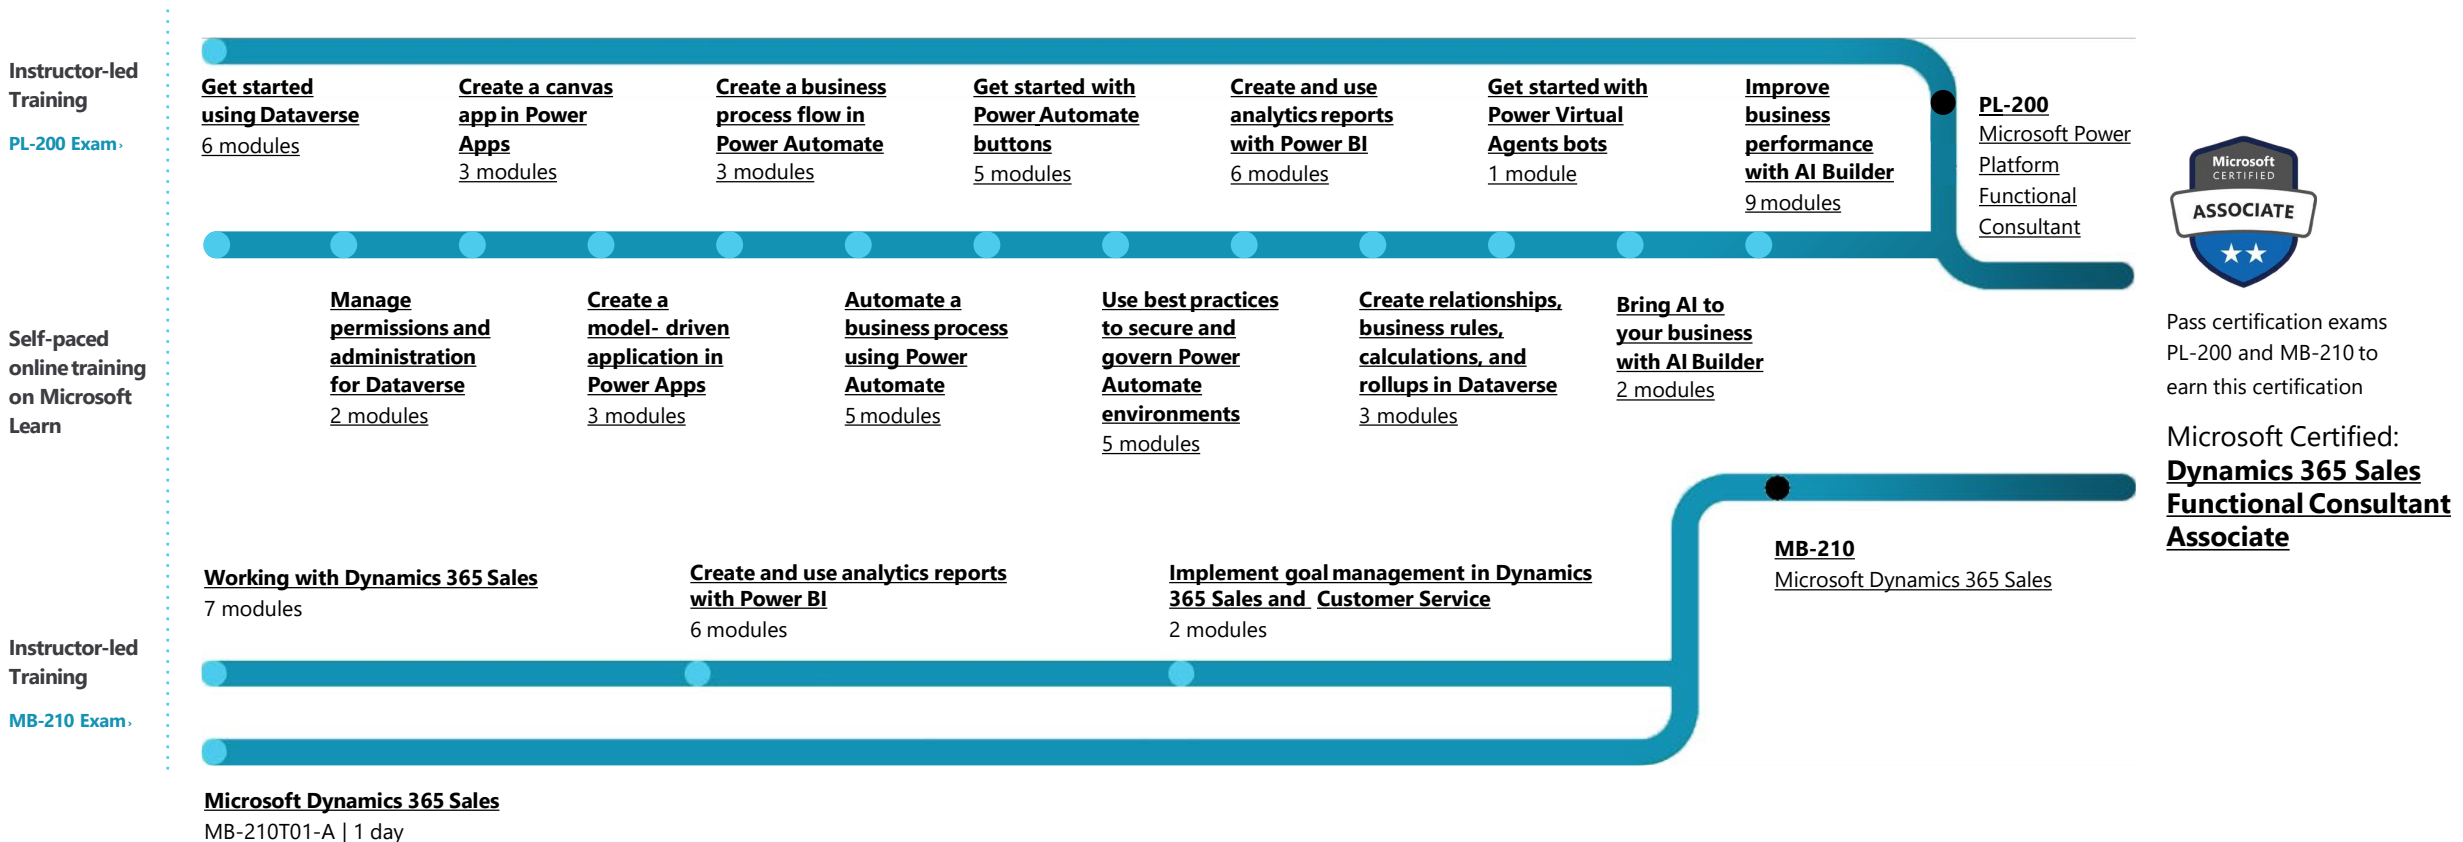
Instructor-led Training

PL-200 Exam›

Get started using Dataverse
6 modules

Create a canvas app in Power Apps
3 modules

Create a business process flow in Power Automate
3 modules

Get started with Power Automate buttons
5 modules

Create and use analytics reports with Power BI
6 modules

Get started with Power Virtual Agents bots
1 module

Improve business performance with AI Builder
9 modules

PL-200
Microsoft Power Platform Functional Consultant

Microsoft CERTIFIED
ASSOCIATE

Pass certification exams PL-200 and MB-210 to earn this certification

Microsoft Certified:
Dynamics 365 Sales Functional Consultant Associate

Self-paced online training on Microsoft Learn

Manage permissions and administration for Dataverse
2 modules

Create a model- driven application in Power Apps
3 modules

Automate a business process using Power Automate
5 modules

Use best practices to secure and govern Power Automate environments
5 modules

Create relationships, business rules, calculations, and rollups in Dataverse
3 modules

Bring AI to your business with AI Builder
2 modules

Working with Dynamics 365 Sales
7 modules

Create and use analytics reports with Power BI
6 modules

Implement goal management in Dynamics 365 Sales and Customer Service
2 modules

MB-210
Microsoft Dynamics 365 Sales

Instructor-led Training

MB-210 Exam›

Microsoft Dynamics 365 Sales
MB-210T01-A | 1 day